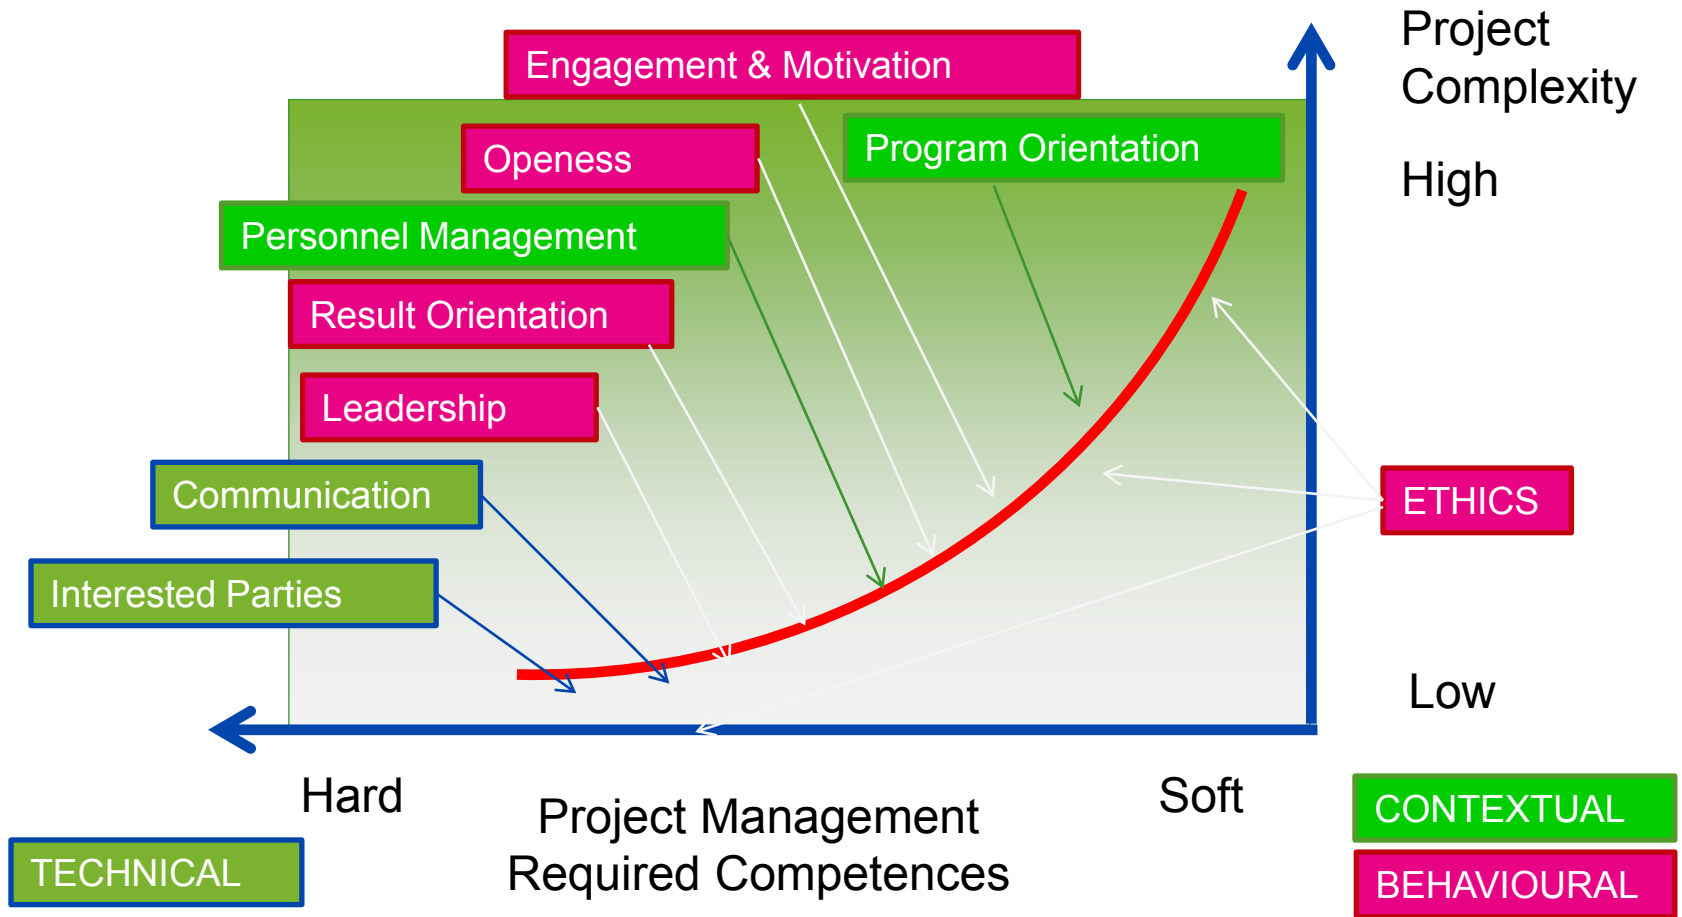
Project Complexity

High

Engagement & Motivation

Openess

Program Orientation

Personnel Management

Result Orientation

Leadership

Communication

Interested Parties

ETHICS

Low

Hard

Soft

Project Management Required Competences

TECHNICAL

CONTEXTUAL

BEHAVIOURAL